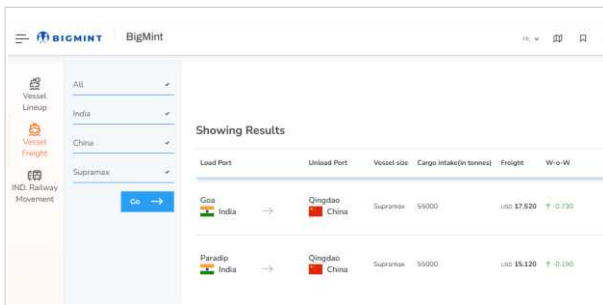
BIGMINT BigMint

Vessel Lineup

Vessel Freight

IND. Railway Movement

All

India

China

Supramax

Go

Showing Results

| Load Port | Unload Port | Vessel size | Cargo intake(in tonnes) | Freight | W-o-W |
|---|---|---|---|---|---|
| Goa India | Qingdao China | Supramax | 55000 | USD 17.520 | ↑ 0.730 |
| Paradip India | Qingdao China | Supramax | 55000 | USD 15.120 | ↑ 0.190 |